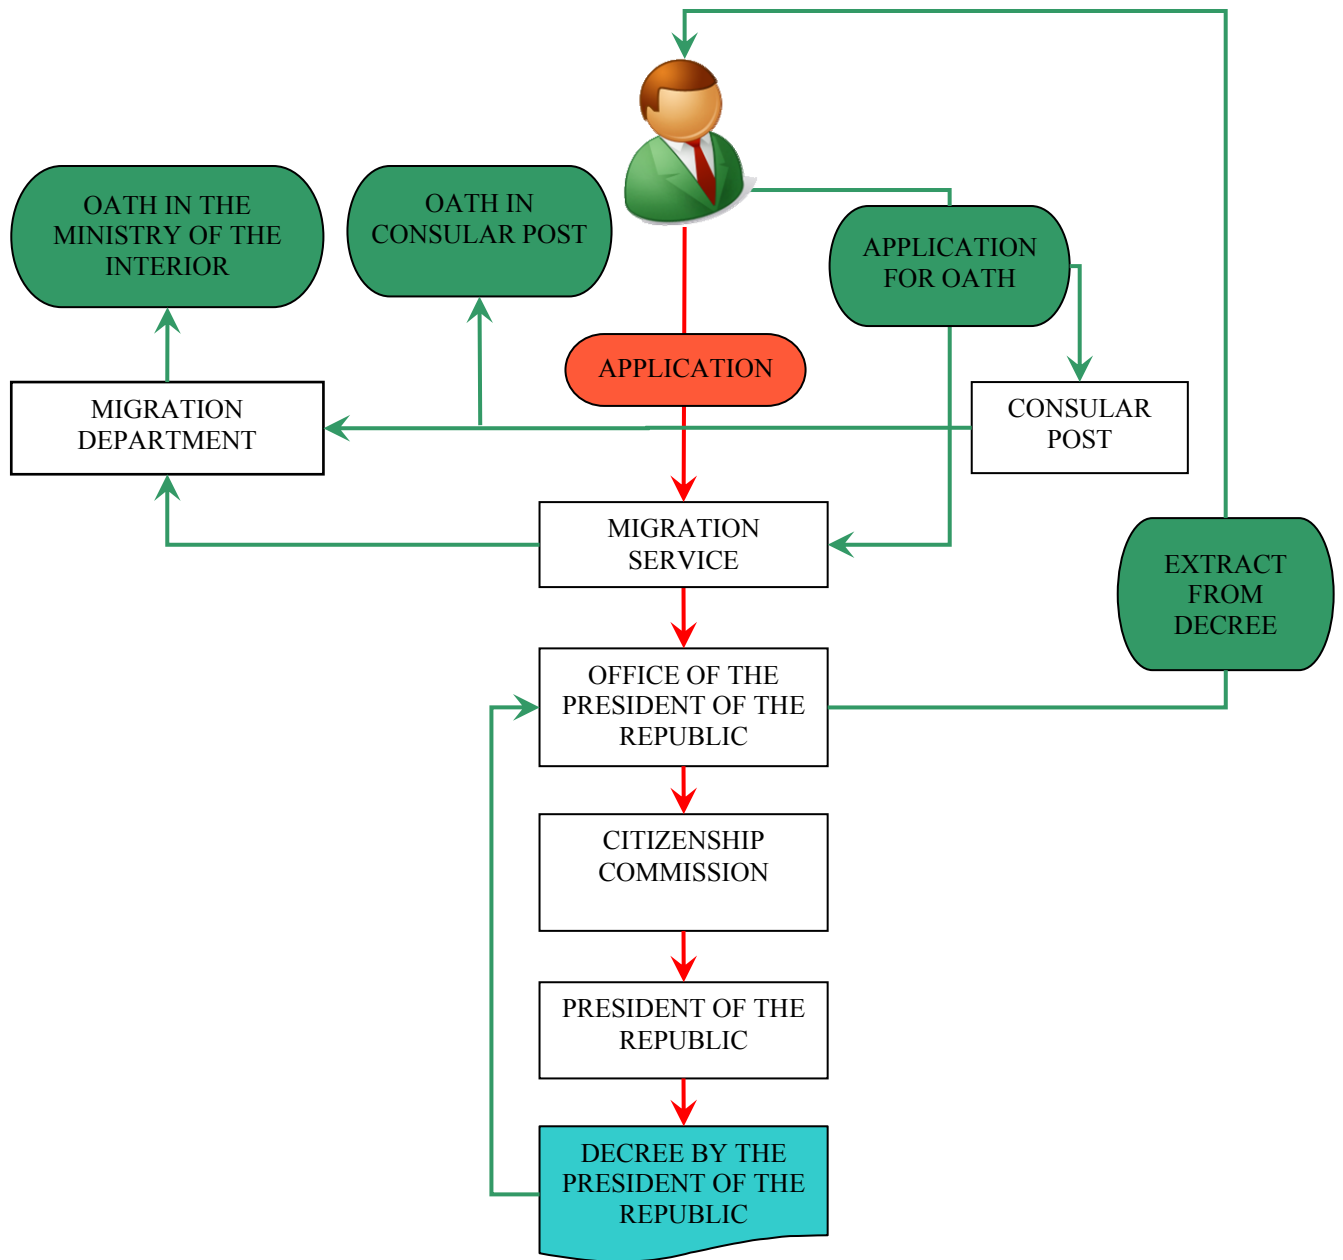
OATH IN THE MINISTRY OF THE INTERIOR

OATH IN CONSULAR POST

APPLICATION FOR OATH

APPLICATION

MIGRATION DEPARTMENT

CONSULAR POST

MIGRATION SERVICE

EXTRACT FROM DECREE

OFFICE OF THE PRESIDENT OF THE REPUBLIC

CITIZENSHIP COMMISSION

PRESIDENT OF THE REPUBLIC

DECREE BY THE PRESIDENT OF THE REPUBLIC